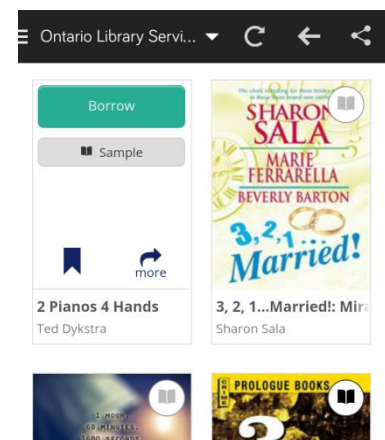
Ontario Library Servi...

Borrow

Sample

more

2 Pianos 4 Hands

Ted Dykstra

The clock is ticking for these brides in three fun, fresh stories

SHARON SALA

MARIE FERRARELLA

BEVERLY BARTON

3, 2, 1... Married!

3, 2, 1...Married!: Mir

Sharon Sala

1 HOUR 60 MINUTES 3600 SECONDS

PROLOGUE BOOKS